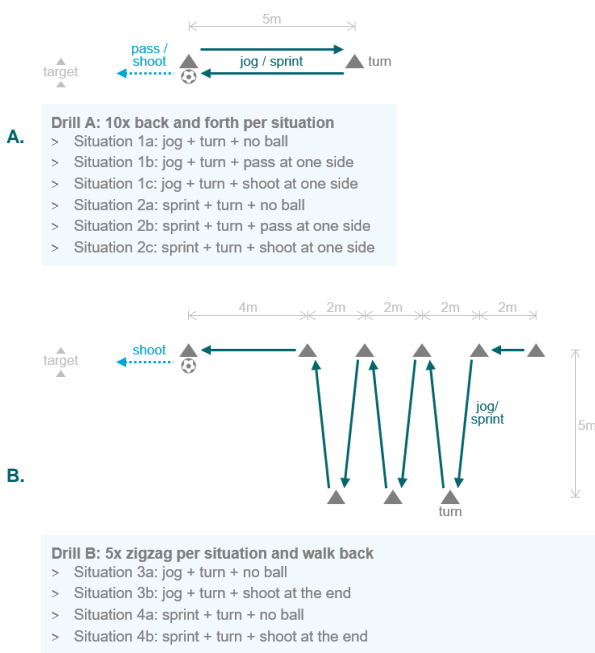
5m

pass / shoot

target

jog / sprint

turn

A.

Drill A: 10x back and forth per situation
> Situation 1a: jog + turn + no ball
> Situation 1b: jog + turn + pass at one side
> Situation 1c: jog + turn + shoot at one side
> Situation 2a: sprint + turn + no ball
> Situation 2b: sprint + turn + pass at one side
> Situation 2c: sprint + turn + shoot at one side

4m 2m 2m 2m 2m

shoot

target

jog/ sprint

5m

B.

turn

Drill B: 5x zigzag per situation and walk back
> Situation 3a: jog + turn + no ball
> Situation 3b: jog + turn + shoot at the end
> Situation 4a: sprint + turn + no ball
> Situation 4b: sprint + turn + shoot at the end